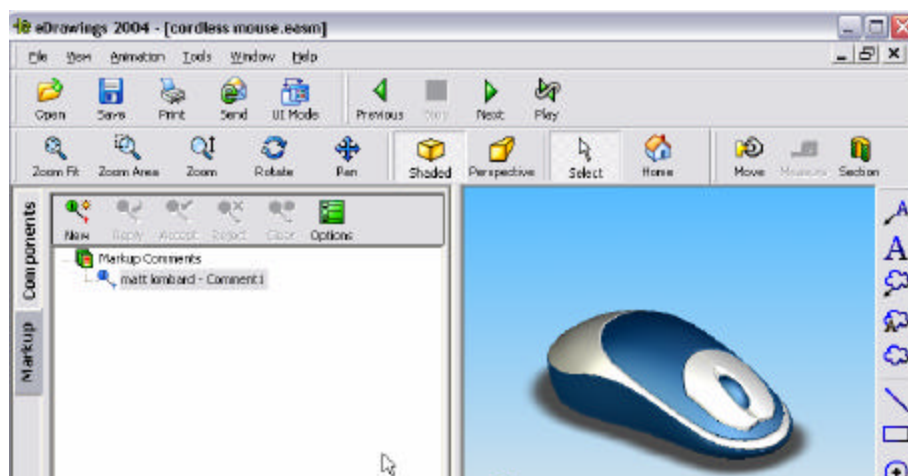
eDrawings 2004 - [cordless mouse.easm]

File View Animation Tools Window Help

Open Save Print Send UI Mode Previous Stop Next Play

Zoom Fit Zoom Area Zoom Rotate Pan Shaded Perspective Select Home Move Measure Section

Components Markup

New Reply Accept Reject Clear Options

Markup Comments
matt lombard - Comment 1

A
A